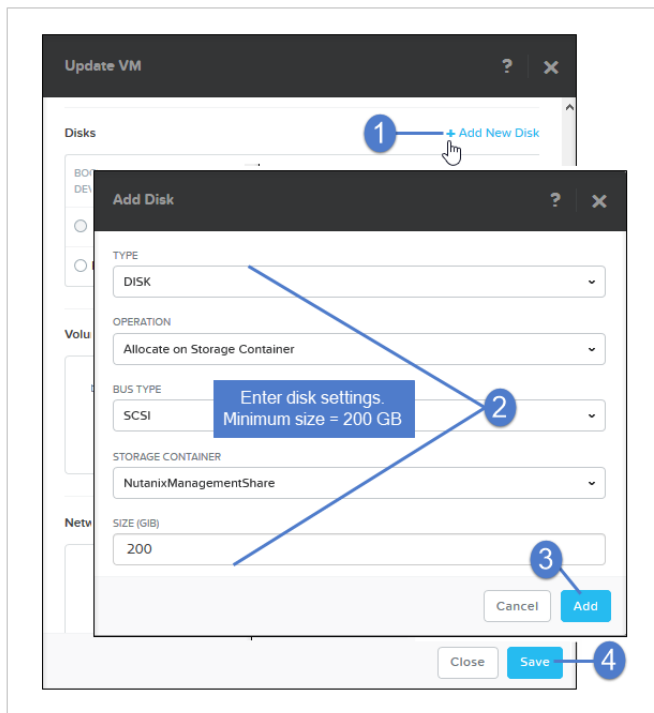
Update VM

?

Disks

1

+ Add New Disk

BOO
DEV

Volu

Netw

Add Disk

?

TYPE

DISK

OPERATION

Allocate on Storage Container

BUS TYPE

SCSI

Enter disk settings.
Minimum size = 200 GB

2

STORAGE CONTAINER

NutanixManagementShare

SIZE (GIB)

200

3

Cancel

Add

Close

Save

4